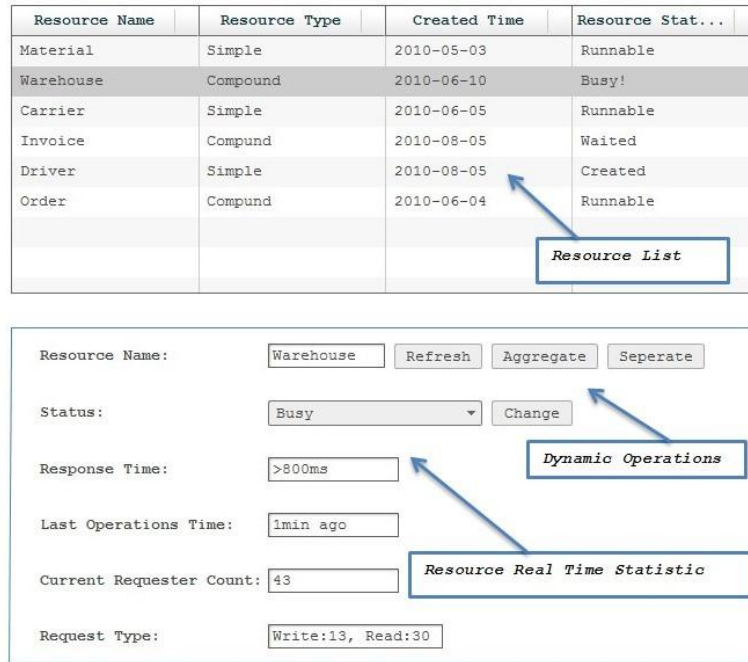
| Resource Name | Resource Type | Created Time | Resource Stat... |
|---|---|---|---|
| Material | Simple | 2010-05-03 | Runnable |
| Warehouse | Compound | 2010-06-10 | Busy! |
| Carrier | Simple | 2010-06-05 | Runnable |
| Invoice | Compund | 2010-08-05 | Waited |
| Driver | Simple | 2010-08-05 | Created |
| Order | Compund | 2010-06-04 | Runnable |

Resource List

Resource Name: Warehouse Refresh Aggregate Seperate

Status: Busy Change

Dynamic Operations

Response Time: >800ms

Last Operations Time: 1min ago

Resource Real Time Statistic

Current Requester Count: 43

Request Type: Write:13, Read:30